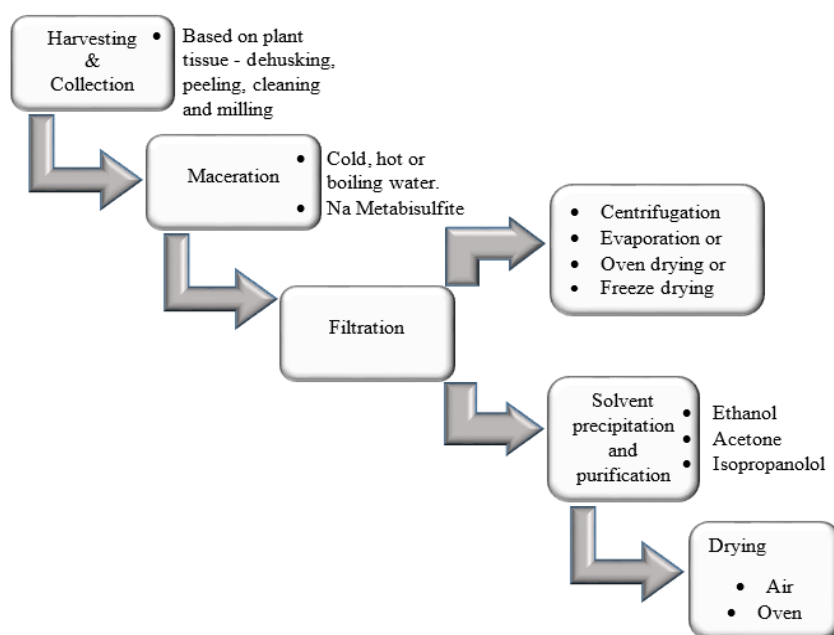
Harvesting & Collection

• Based on plant tissue - dehusking, peeling, cleaning and milling

Maceration

• Cold, hot or boiling water.
• Na Metabisulfite

Filtration

• Centrifugation
• Evaporation or
• Oven drying or
• Freeze drying

Solvent precipitation and purification

• Ethanol
• Acetone
• Isopropanolol

Drying

• Air
• Oven